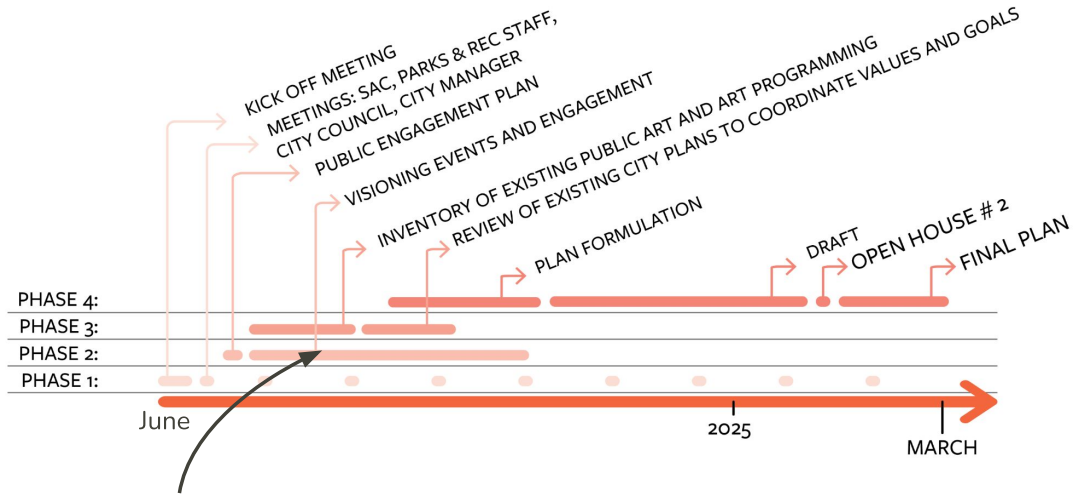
KICK OFF MEETING
MEETINGS: SAC, PARKS & REC STAFF, CITY COUNCIL, CITY MANAGER
PUBLIC ENGAGEMENT PLAN
VISIONING EVENTS AND ENGAGEMENT
INVENTORY OF EXISTING PUBLIC ART AND ART PROGRAMMING
REVIEW OF EXISTING CITY PLANS TO COORDINATE VALUES AND GOALS
PLAN FORMULATION
DRAFT
OPEN HOUSE # 2
FINAL PLAN

PHASE 4:
PHASE 3:
PHASE 2:
PHASE 1:

June
2025
MARCH